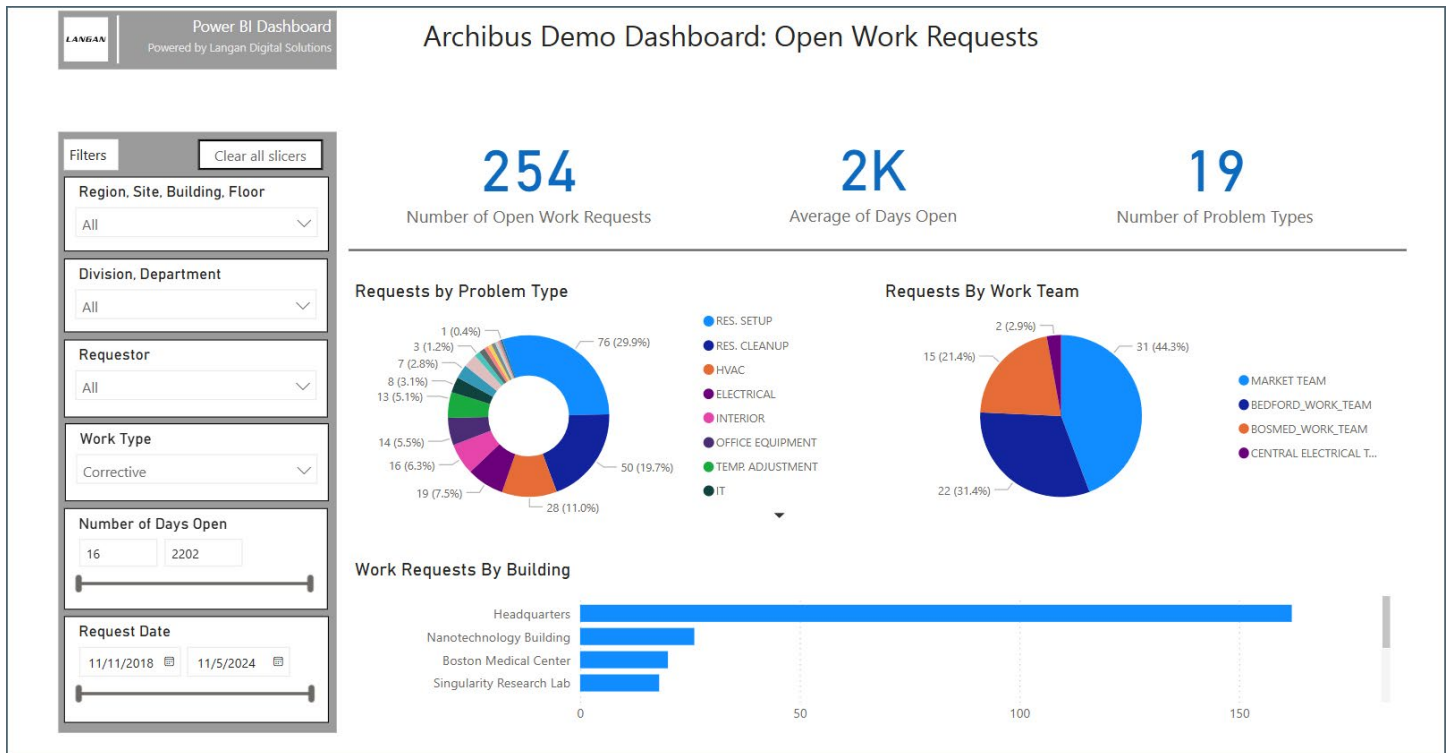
LANGAN

Power BI Dashboard
Powered by Langan Digital Solutions

Archibus Demo Dashboard: Open Work Requests

Filters

Clear all slicers

Region, Site, Building, Floor
All

Division, Department
All

Requestor
All

Work Type
Corrective

Number of Days Open
16
2202

Request Date
11/11/2018
11/5/2024

254
Number of Open Work Requests

2K
Average of Days Open

19
Number of Problem Types

Requests by Problem Type

1 (0.4%)
3 (1.2%)
7 (2.8%)
8 (3.1%)
13 (5.1%)
14 (5.5%)
16 (6.3%)
19 (7.5%)
28 (11.0%)
50 (19.7%)
76 (29.9%)

RES. SETUP
RES. CLEANUP
HVAC
ELECTRICAL
INTERIOR
OFFICE EQUIPMENT
TEMP. ADJUSTMENT
IT

Requests By Work Team

2 (2.9%)
15 (21.4%)
31 (44.3%)
22 (31.4%)

MARKET TEAM
BEDFORD_WORK_TEAM
BOSMED_WORK_TEAM
CENTRAL ELECTRICAL T...

Work Requests By Building

Headquarters
Nanotechnology Building
Boston Medical Center
Singularity Research Lab

0
50
100
150